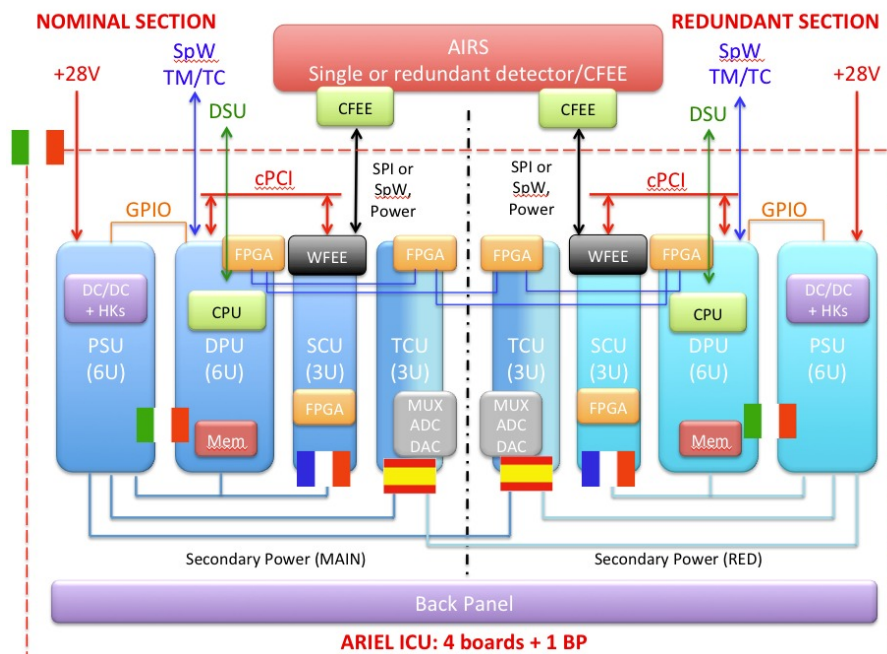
NOMINAL SECTION

REDUNDANT SECTION

AIRS
Single or redundant detector/CFEE

SpW
TM/TC

+28V

DSU

CFEE

CFEE

SpW
TM/TC

+28V

DSU

cPCI

SPI or SpW, Power

SPI or SpW, Power

cPCI

GPIO

GPIO

FPGA

WFEE

FPGA

FPGA

WFEE

FPGA

DC/DC + HKs

CPU

CPU

DC/DC + HKs

PSU (6U)

DPU (6U)

SCU (3U)

TCU (3U)

TCU (3U)

SCU (3U)

DPU (6U)

PSU (6U)

FPGA

MUX ADC DAC

MUX ADC DAC

FPGA

Mem

Mem

Secondary Power (MAIN)

Secondary Power (RED)

Back Panel

ARIEL ICU: 4 boards + 1 BP